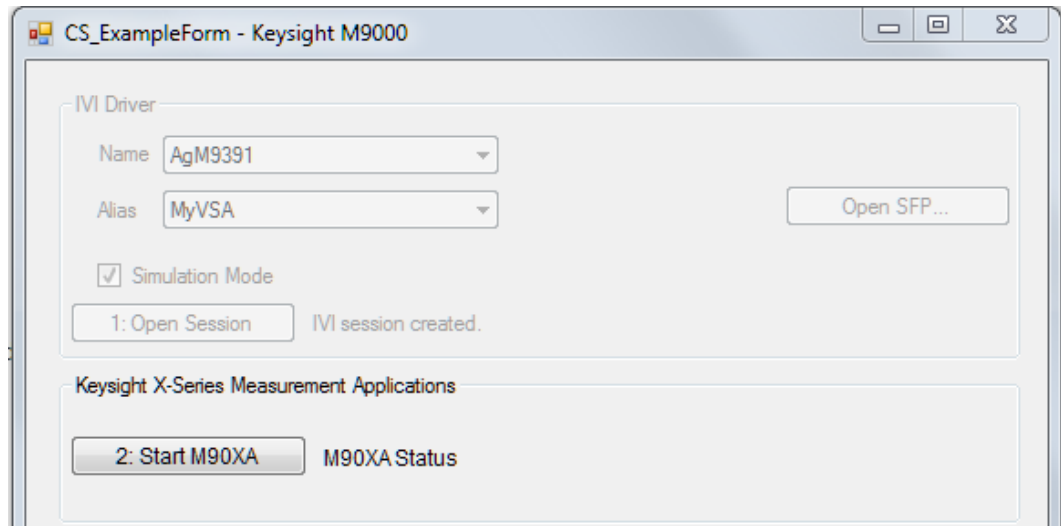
CS_ExampleForm - Keysight M9000

IVI Driver

Name AgM9391

Alias MyVSA

Open SFP...

Simulation Mode

1: Open Session IVI session created.

Keysight X-Series Measurement Applications

2: Start M90XA M90XA Status